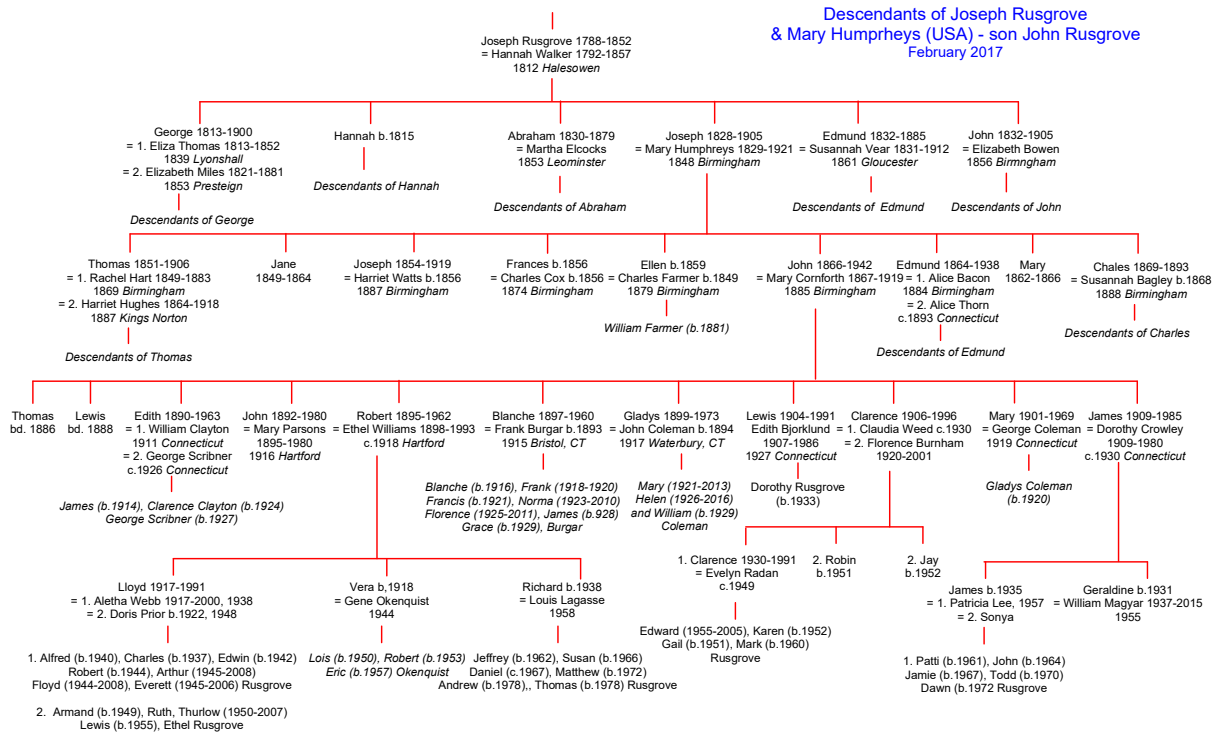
Descendants of Joseph Rusgrove & Mary Humprheys (USA) - son John Rusgrove
February 2017

Joseph Rusgrove 1788-1852
= Hannah Walker 1792-1857
1812 *Halesowen*

George 1813-1900
= 1. Eliza Thomas 1813-1852
1839 *Lyonshall*
= 2. Elizabeth Miles 1821-1881
1853 *Presteign*

*Descendants of George*

Hannah b.1815

*Descendants of Hannah*

Abraham 1830-1879
= Martha Elcocks
1853 *Leominster*

*Descendants of Abraham*

Joseph 1828-1905
= Mary Humphreys 1829-1921
1848 *Birmingham*

Edmund 1832-1885
= Susannah Vear 1831-1912
1861 *Gloucester*

*Descendants of Edmund*

John 1832-1905
= Elizabeth Bowen
1856 *Birmngham*

*Descendants of John*

Thomas 1851-1906
= 1. Rachel Hart 1849-1883
1869 *Birmingham*
= 2. Harriet Hughes 1864-1918
1887 *Kings Norton*

*Descendants of Thomas*

Jane
1849-1864

Joseph 1854-1919
= Harriet Watts b.1856
1887 *Birmingham*

Frances b.1856
= Charles Cox b.1856
1874 *Birmingham*

Ellen b.1859
= Charles Farmer b.1849
1879 *Birmingham*

*William Farmer (b.1881)*

John 1866-1942
= Mary Cornforth 1867-1919
1885 *Birmingham*

Edmund 1864-1938
= 1. Alice Bacon
1884 *Birmingham*
= 2. Alice Thorn
c.1893 *Connecticut*

*Descendants of Edmund*

Mary
1862-1866

Chales 1869-1893
= Susannah Bagley b.1868
1888 *Birmingham*

*Descendants of Charles*

Thomas
bd. 1886

Lewis
bd. 1888

Edith 1890-1963
= 1. William Clayton
1911 *Connecticut*
= 2. George Scribner
c.1926 *Connecticut*

*James (b.1914), Clarence Clayton (b.1924)*
*George Scribner (b.1927)*

John 1892-1980
= Mary Parsons
1895-1980
1916 *Hartford*

Robert 1895-1962
= Ethel Williams 1898-1993
c.1918 *Hartford*

Blanche 1897-1960
= Frank Burgar b.1893
1915 *Bristol, CT*

*Blanche (b.1916), Frank (1918-1920)*
*Francis (b.1921), Norma (1923-2010)*
*Florence (1925-2011), James (b.928)*
*Grace (b.1929), Burgar*

Gladys 1899-1973
= John Coleman b.1894
1917 *Waterbury, CT*

*Mary (1921-2013)*
*Helen (1926-2016)*
*and William (b.1929)*
*Coleman*

Lewis 1904-1991
Edith Bjorklund
1907-1986
1927 *Connecticut*

Dorothy Rusgrove
(b.1933)

Clarence 1906-1996
= 1. Claudia Weed c.1930
= 2. Florence Burnham
1920-2001

Mary 1901-1969
= George Coleman
1919 *Connecticut*

*Gladys Coleman*
*(b.1920)*

James 1909-1985
= Dorothy Crowley
1909-1980
c.1930 *Connecticut*

Lloyd 1917-1991
= 1. Aletha Webb 1917-2000, 1938
= 2. Doris Prior b.1922, 1948

1. Alfred (b.1940), Charles (b.1937), Edwin (b.1942)
Robert (b.1944), Arthur (1945-2008)
Floyd (1944-2008), Everett (1945-2006) Rusgrove

2. Armand (b.1949), Ruth, Thurlow (1950-2007)
Lewis (b.1955), Ethel Rusgrove

Vera b,1918
= Gene Okenquist
1944

*Lois (b.1950), Robert (b.1953)*
*Eric (b.1957) Okenquist*

Richard b.1938
= Louis Lagasse
1958

Jeffrey (b.1962), Susan (b.1966)
Daniel (c.1967), Matthew (b.1972)
Andrew (b.1978),, Thomas (b.1978) Rusgrove

1. Clarence 1930-1991
= Evelyn Radan
c.1949

Edward (1955-2005), Karen (b.1952)
Gail (b.1951), Mark (b.1960)
Rusgrove

2. Robin
b.1951

2. Jay
b.1952

James b.1935
= 1. Patricia Lee, 1957
= 2. Sonya

1. Patti (b.1961), John (b.1964)
Jamie (b.1967), Todd (b.1970)
Dawn (b.1972 Rusgrove

Geraldine b.1931
= William Magyar 1937-2015
1955